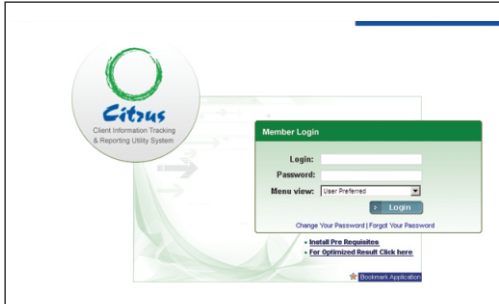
Citrus
Client Information Tracking & Reporting Utility System

Member Login

Login:
Password:
Menu view: User Preferred
Login

Change Your Password | Forgot Your Password

Install Pro Requisites
For Optimized Result Click here

Bookmark Application